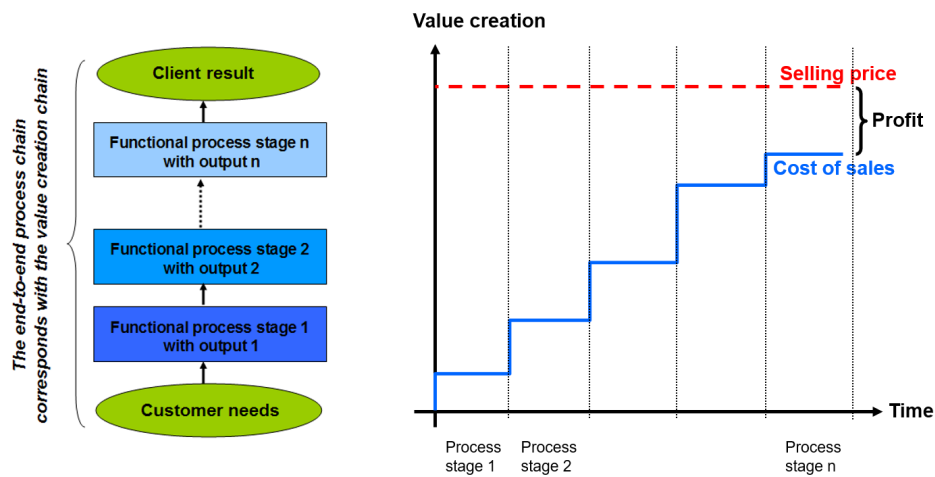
The end-to-end process chain corresponds with the value creation chain

Client result

Functional process stage n with output n

Functional process stage 2 with output 2

Functional process stage 1 with output 1

Customer needs

Value creation

Selling price

Profit

Cost of sales

Time

Process stage 1

Process stage 2

Process stage n